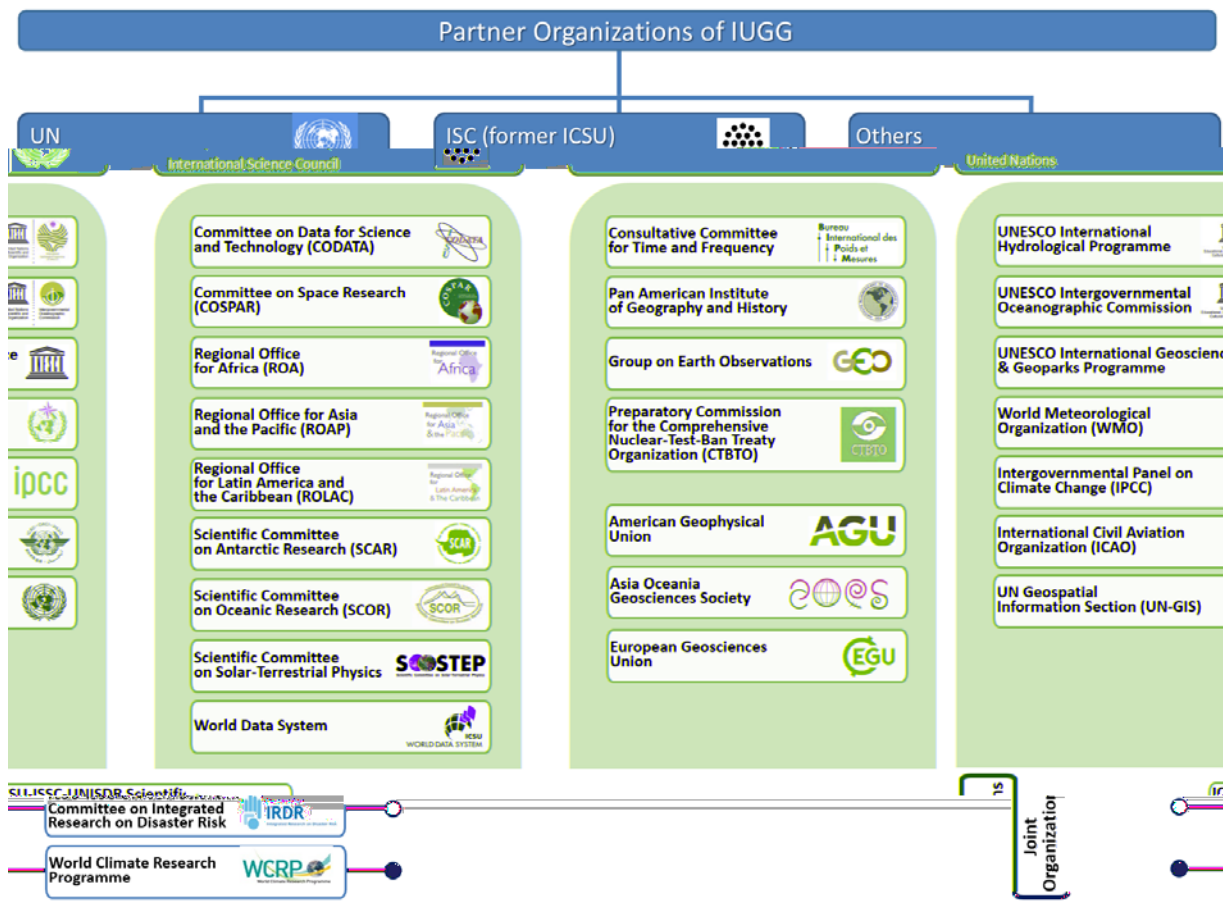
Partner Organizations of IUGG

UN

ISC (former ICSU)

Others

International Science Council

United Nations

ce

ipcc

Committee on Data for Science and Technology (CODATA)

Committee on Space Research (COSPAR)

Regional Office for Africa (ROA)

Regional Office for Asia and the Pacific (ROAP)

Regional Office for Latin America and the Caribbean (ROLAC)

Scientific Committee on Antarctic Research (SCAR)

Scientific Committee on Oceanic Research (SCOR)

Scientific Committee on Solar-Terrestrial Physics

SCOSTEP

World Data System

ICSU WORLD DATA SYSTEM

Consultative Committee for Time and Frequency

Bureau International des Poids et Mesures

Pan American Institute of Geography and History

Group on Earth Observations

GEO

Preparatory Commission for the Comprehensive Nuclear-Test-Ban Treaty Organization (CTBTO)

CTBTO

American Geophysical Union

AGU

Asia Oceania Geosciences Society

European Geosciences Union

EGU

UNESCO International Hydrological Programme

UNESCO Intergovernmental Oceanographic Commission

UNESCO International Geoscienc & Geoparks Programme

World Meteorological Organization (WMO)

Intergovernmental Panel on Climate Change (IPCC)

International Civil Aviation Organization (ICAO)

UN Geospatial Information Section (UN-GIS)

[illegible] Committee on Integrated Research on Disaster Risk

IRDR

World Climate Research Programme

WCRP

Joint Organizatio